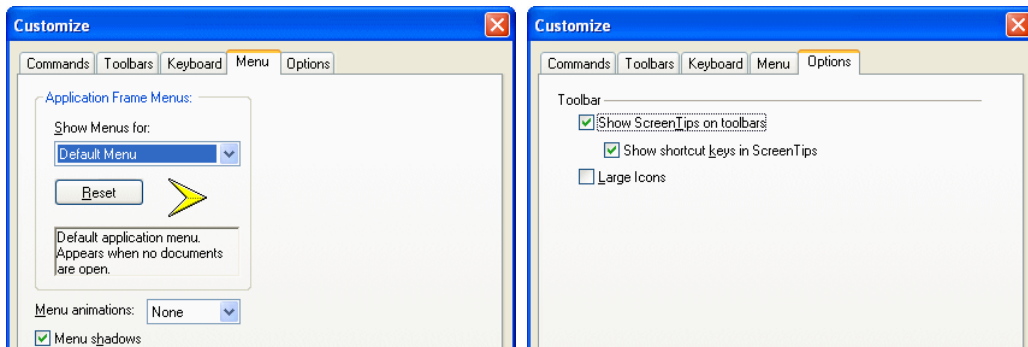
Customize

Commands | Toolbars | Keyboard | Menu | Options

Application Frame Menus:

Show Menus for:

Default Menu

Reset

Default application menu. Appears when no documents are open.

Menu animations: None

Menu shadows

Customize

Commands | Toolbars | Keyboard | Menu | Options

Toolbar

Show ScreenTips on toolbars

Show shortcut keys in ScreenTips

Large Icons